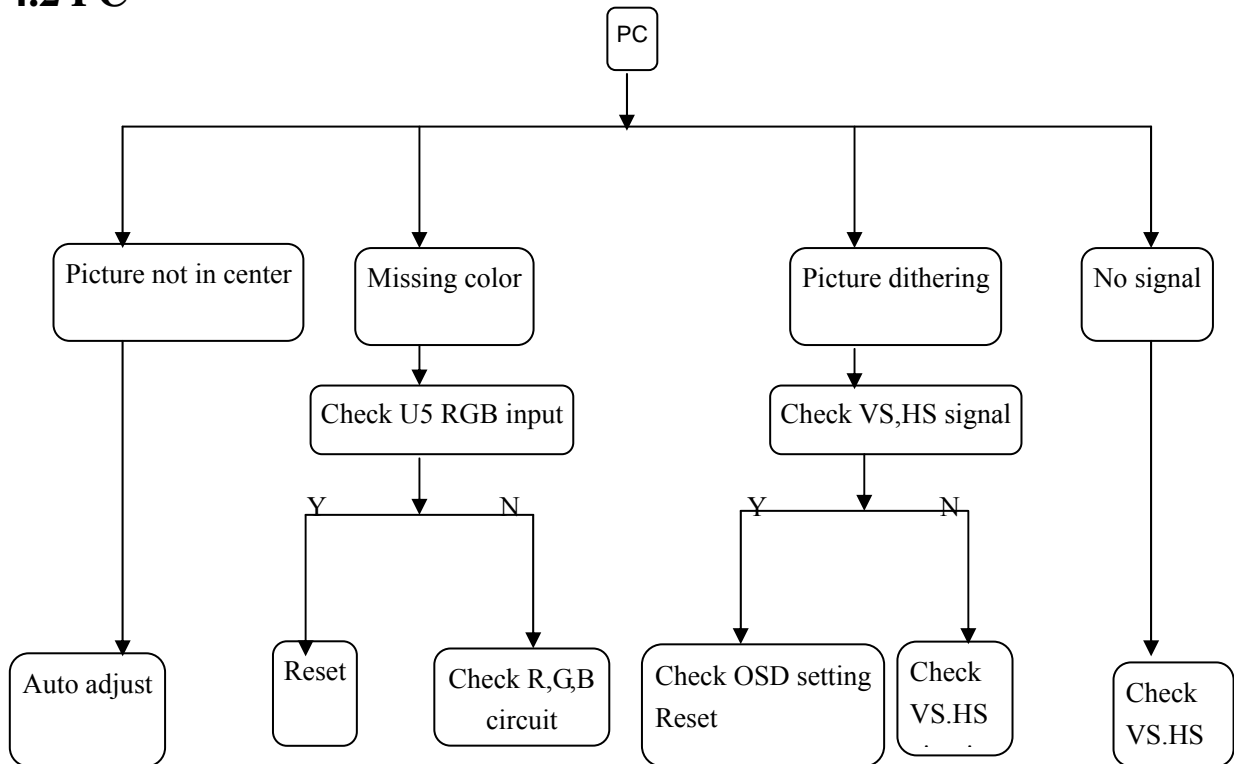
4.2 PC

PC

Picture not in center

Missing color

Picture dithering

No signal

Check U5 RGB input

Check VS,HS signal

Y

N

Y

N

Auto adjust

Reset

Check R,G,B circuit

Check OSD setting Reset

Check VS.HS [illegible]

Check VS.HS